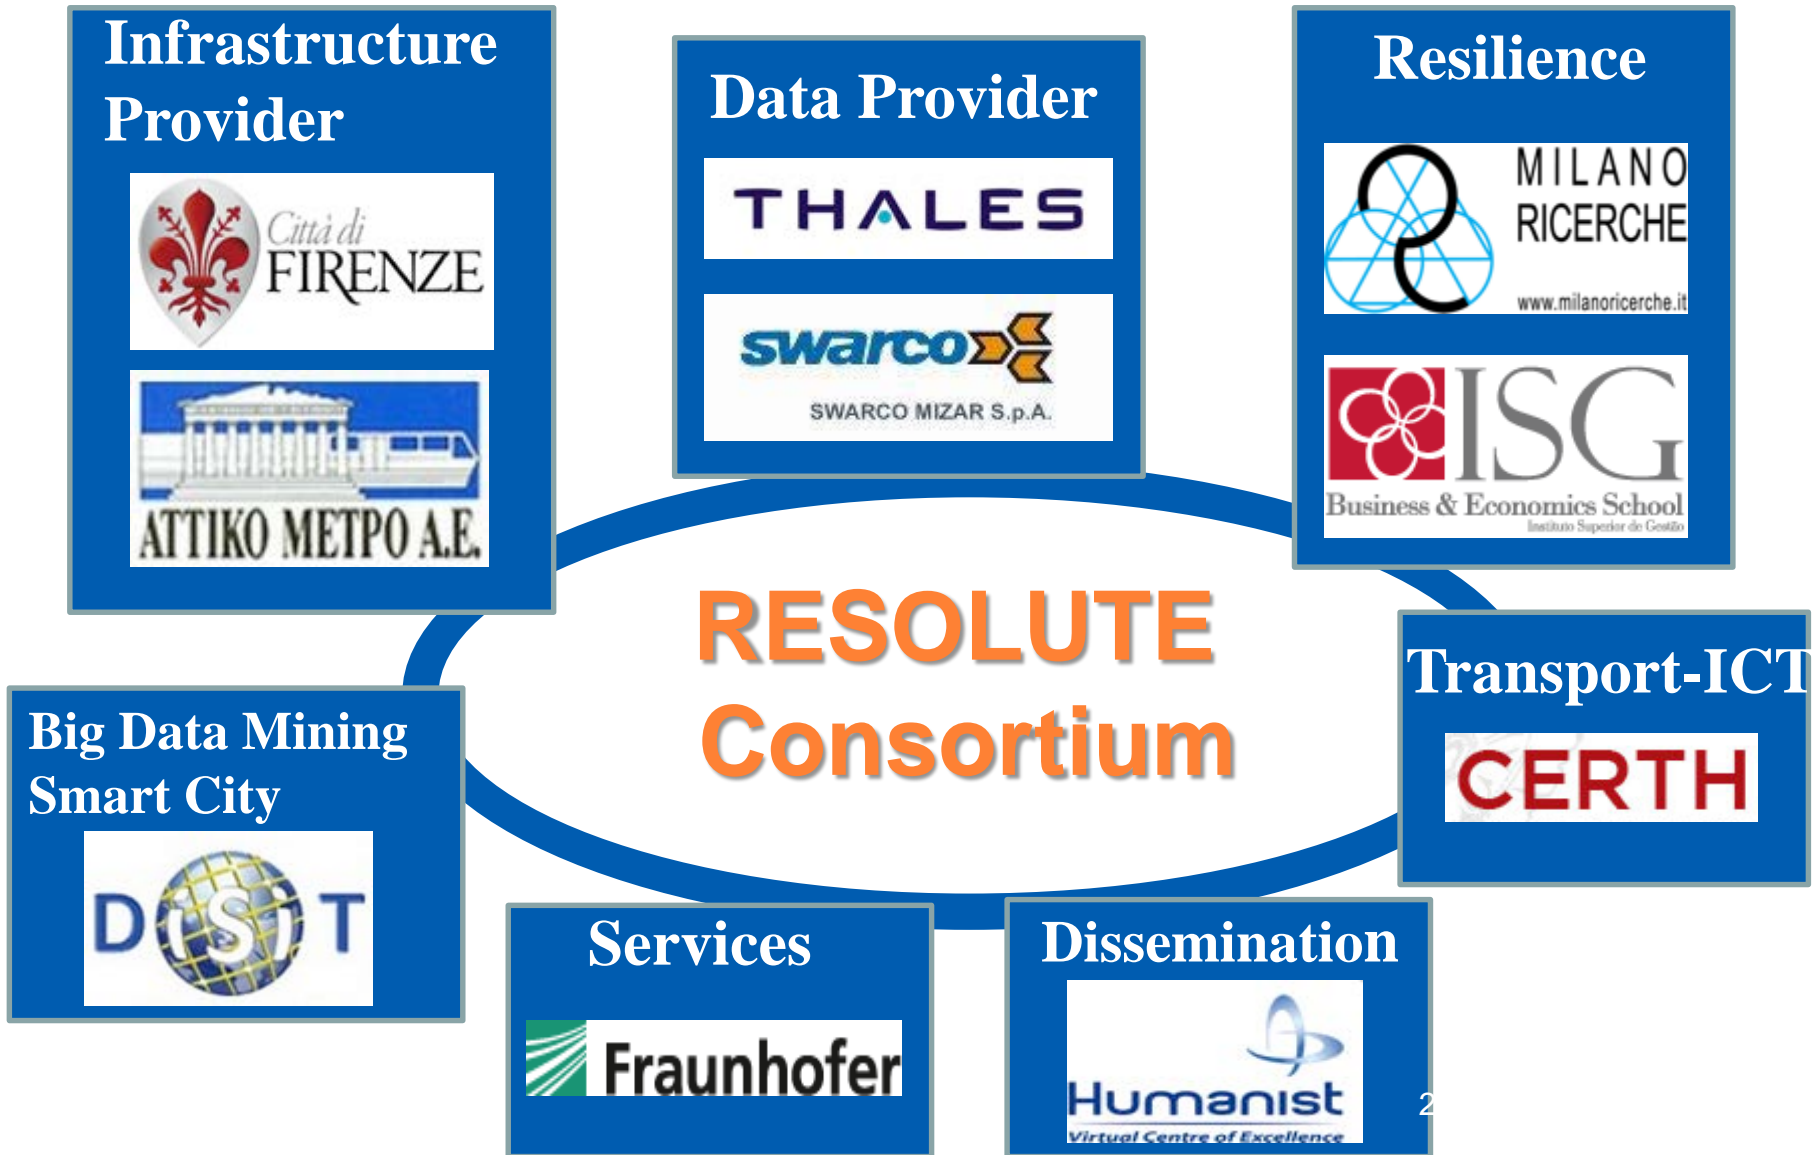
Infrastructure Provider

Città di FIRENZE

ATTIKO METPO A.E.

Data Provider

THALES

swarco

SWARCO MIZAR S.p.A.

Resilience

MILANO RICERCHE

www.milanoricerche.it

ISG

Business & Economics School

Instituto Superior de Gestão

RESOLUTE Consortium

Transport-ICT

CERTH

Big Data Mining Smart City

DISIT

Services

Fraunhofer

Dissemination

Humanist

Virtual Centre of Excellence

2